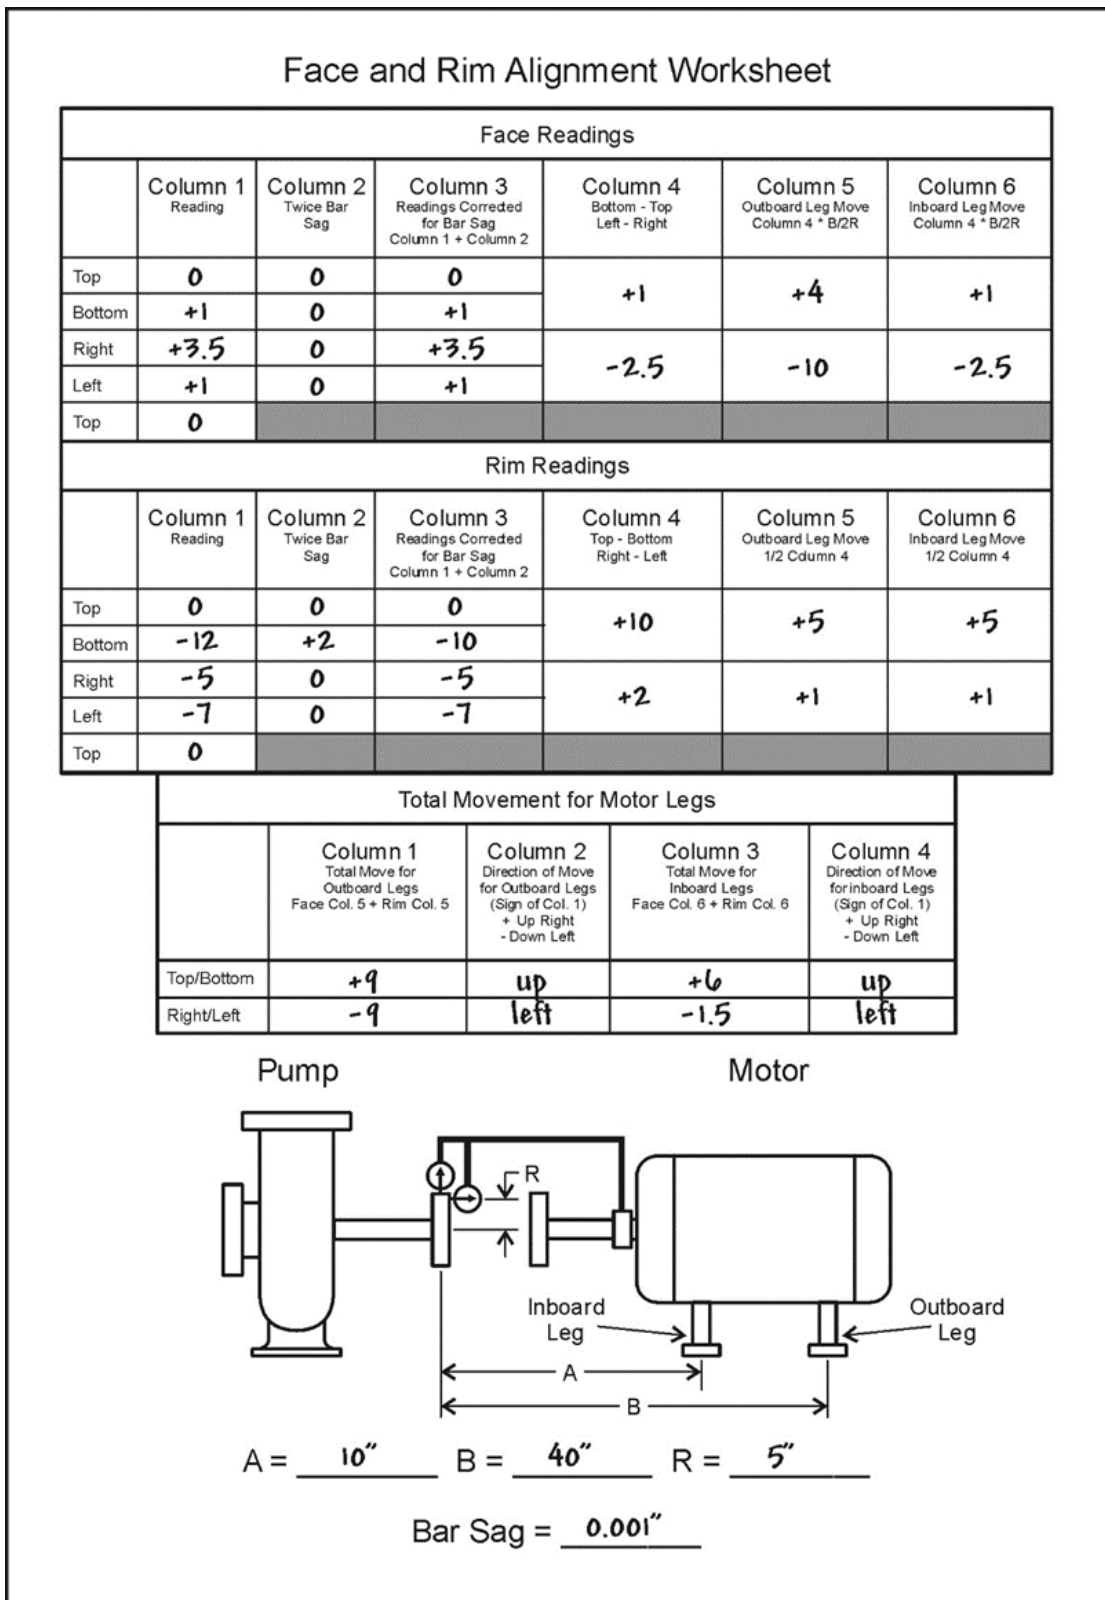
Face and Rim Alignment Worksheet

Face Readings

| | Column 1 Reading | Column 2 Twice Bar Sag | Column 3 Readings Corrected for Bar Sag Column 1 + Column 2 | Column 4 Bottom - Top Left - Right | Column 5 Outboard Leg Move Column 4 * B/2R | Column 6 Inboard Leg Move Column 4 * B/2R |
|---|---|---|---|---|---|---|
| Top | 0 | 0 | 0 | +1 | +4 | +1 |
| Bottom | +1 | 0 | +1 | | | |
| Right | +3.5 | 0 | +3.5 | -2.5 | -10 | -2.5 |
| Left | +1 | 0 | +1 | | | |
| Top | 0 | | | | | |

Rim Readings

| | Column 1 Reading | Column 2 Twice Bar Sag | Column 3 Readings Corrected for Bar Sag Column 1 + Column 2 | Column 4 Top - Bottom Right - Left | Column 5 Outboard Leg Move 1/2 Cdumn 4 | Column 6 Inboard Leg Move 1/2 Column 4 |
|---|---|---|---|---|---|---|
| Top | 0 | 0 | 0 | +10 | +5 | +5 |
| Bottom | -12 | +2 | -10 | | | |
| Right | -5 | 0 | -5 | +2 | +1 | +1 |
| Left | -7 | 0 | -7 | | | |
| Top | 0 | | | | | |

Total Movement for Motor Legs

| | Column 1 Total Move for Outboard Legs Face Col. 5 + Rim Col. 5 | Column 2 Direction of Move for Outboard Legs (Sign of Col. 1) + Up Right - Down Left | Column 3 Total Move for Inboard Legs Face Col. 6 + Rim Col. 6 | Column 4 Direction of Move for inboard Legs (Sign of Col. 1) + Up Right - Down Left |
|---|---|---|---|---|
| Top/Bottom | +9 | up | +6 | up |
| Right/Left | -9 | left | -1.5 | left |

Pump

Motor

R

Inboard Leg

Outboard Leg

A

B

A = 10" B = 40" R = 5"

Bar Sag = 0.001"